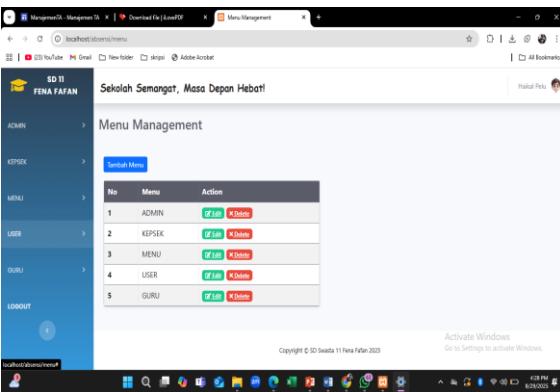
ManajemenTA - Manajemen TA | Download File | iLovePDF | Menu Management

localhost/absensi/menu

(23) YouTube Gmail New folder skripsi Adobe Acrobat | All Bookmarks

SD 11 FENA FAFAN

Sekolah Semangat, Masa Depan Hebat!

Haikal Pelu

ADMIN

KEPSEK

MENU

USER

GURU

LOGOUT

Menu Management

Tambah Menu

| No | Menu | Action |
|---|---|---|
| 1 | ADMIN | Edit Delete |
| 2 | KEPSEK | Edit Delete |
| 3 | MENU | Edit Delete |
| 4 | USER | Edit Delete |
| 5 | GURU | Edit Delete |

Activate Windows
Go to Settings to activate Windows.

Copyright © SD Swasta 11 Fena Fafan 2023

localhost/absensi/menu#

4:28 PM
8/29/2023